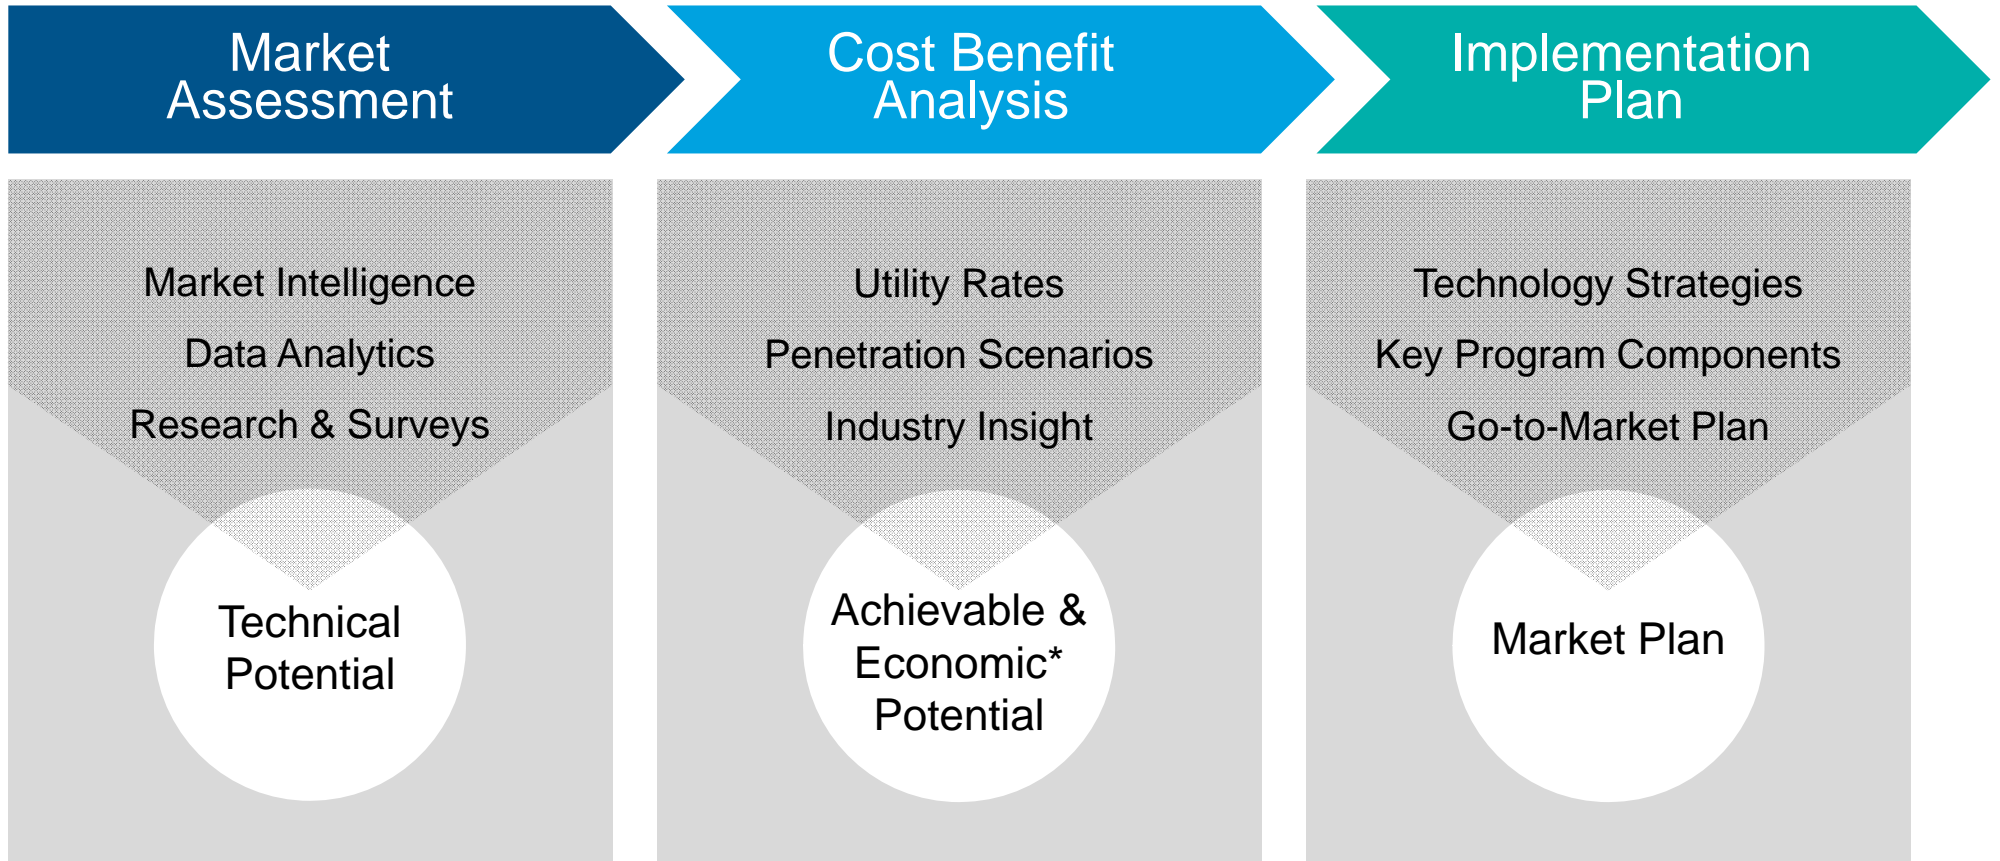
Market Assessment

Market Intelligence

Data Analytics

Research & Surveys

Technical Potential

Cost Benefit Analysis

Utility Rates

Penetration Scenarios

Industry Insight

Achievable & Economic* Potential

Implementation Plan

Technology Strategies

Key Program Components

Go-to-Market Plan

Market Plan